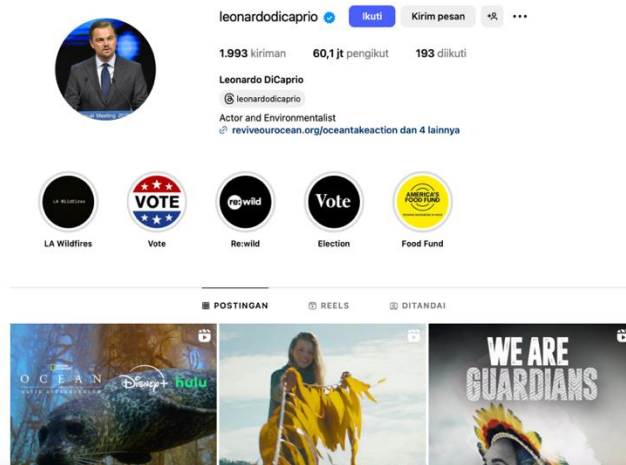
leonardodicaprio Ikuti Kirim pesan

1.993 kiriman 60,1 jt pengikut 193 diikuti

Leonardo DiCaprio

leonardodicaprio

Actor and Environmentalist

reviveourocean.org/oceantakeaction dan 4 lainnya

LA Wildfires

VOTE

re:wild

Vote

AMERICA'S FOOD FUND

LA Wildfires Vote Re:wild Election Food Fund

POSTINGAN REELS DITANDAI

OCEAN

Disney+ hulu

WE ARE GUARDIANS